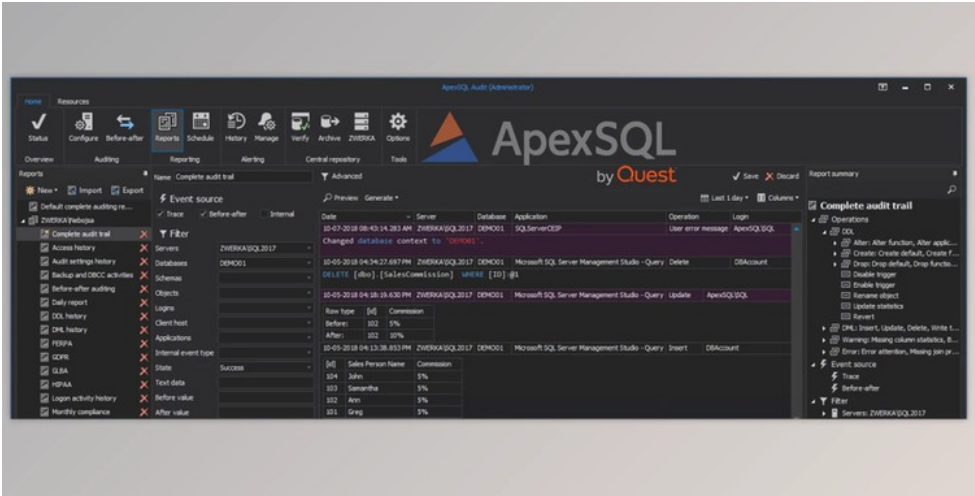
ApexSQL Audit (Administrator)

Home Resources

Status Configure Before-after Reports Schedule History Manage Verify Archive ZWERKA Options

Overview Auditing Reporting Alerting Central repository Tools

ApexSQL by Quest

Reports

New Import Export

Default complete auditing re...

ZWERKA\fatbojsa

Complete audit trail
Access history
Audit settings history
Backup and DBCC activities
Before-after auditing
Daily report
DDL history
DML history
FERPA
GDPR
GLBA
HIPAA
Logon activity history
Monthly compliance

Name Complete audit trail

Event source

Trace Before-after Internal

Filter

Servers ZWERKA\SQL2017
Databases DEMO01
Schemas
Objects
Logins
Client host
Applications
Internal event type
State Success
Text data
Before value
After value

Advanced

Preview Generate

Save Discard

Last 1 day Columns

| Date | Server | Database | Application | Operation | Login |
|---|---|---|---|---|---|
| 10-07-2018 08:43:14.283 AM | ZWERKA\SQL2017 | DEMO01 | SQLServerCEIP | User error message | ApexSQL\SQL |

Changed database context to 'DEMO01'.

| 10-05-2018 04:34:27.697 PM | ZWERKA\SQL2017 | DEMO01 | Microsoft SQL Server Management Studio - Query | Delete | DBAccount |
|---|---|---|---|---|---|

DELETE [dbo].[SalesCommission] WHERE [ID]:@1

| 10-05-2018 04:18:19.630 PM | ZWERKA\SQL2017 | DEMO01 | Microsoft SQL Server Management Studio - Query | Update | ApexSQL\SQL |
|---|---|---|---|---|---|

| Row type | [id] | Commission |
|---|---|---|
| Before: | 102 | 5% |
| After: | 102 | 10% |

| 10-05-2018 04:13:38.653 PM | ZWERKA\SQL2017 | DEMO01 | Microsoft SQL Server Management Studio - Query | Insert | DBAccount |
|---|---|---|---|---|---|

| [id] | Sales Person Name | Commission |
|---|---|---|
| 104 | John | 5% |
| 103 | Samantha | 5% |
| 102 | Ann | 5% |
| 101 | Greg | 5% |

Report summary

Complete audit trail
Operations
DDL
Alter: Alter function, Alter applic...
Create: Create default, Create f...
Drop: Drop default, Drop functio...
Disable trigger
Enable trigger
Rename object
Update statistics
Revert
DML: Insert, Update, Delete, Write t...
Warning: Missing column statistics, B...
Error: Error attention, Missing join pr...
Event source
Trace
Before-after
Filter
Servers: ZWERKA\SQL2017